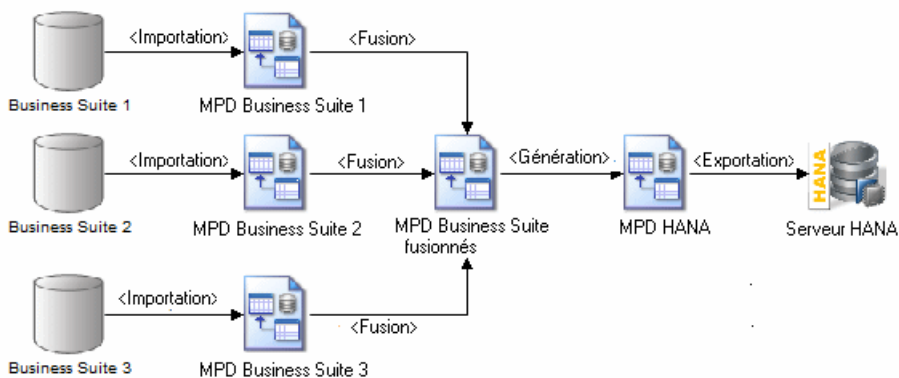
Business Suite 1
<Importation>
MPD Business Suite 1
<Fusion>
Business Suite 2
<Importation>
MPD Business Suite 2
<Fusion>
MPD Business Suite fusionnés
<Génération>
MPD HANA
<Exportation>
HANA
Serveur HANA
Business Suite 3
<Importation>
MPD Business Suite 3
<Fusion>